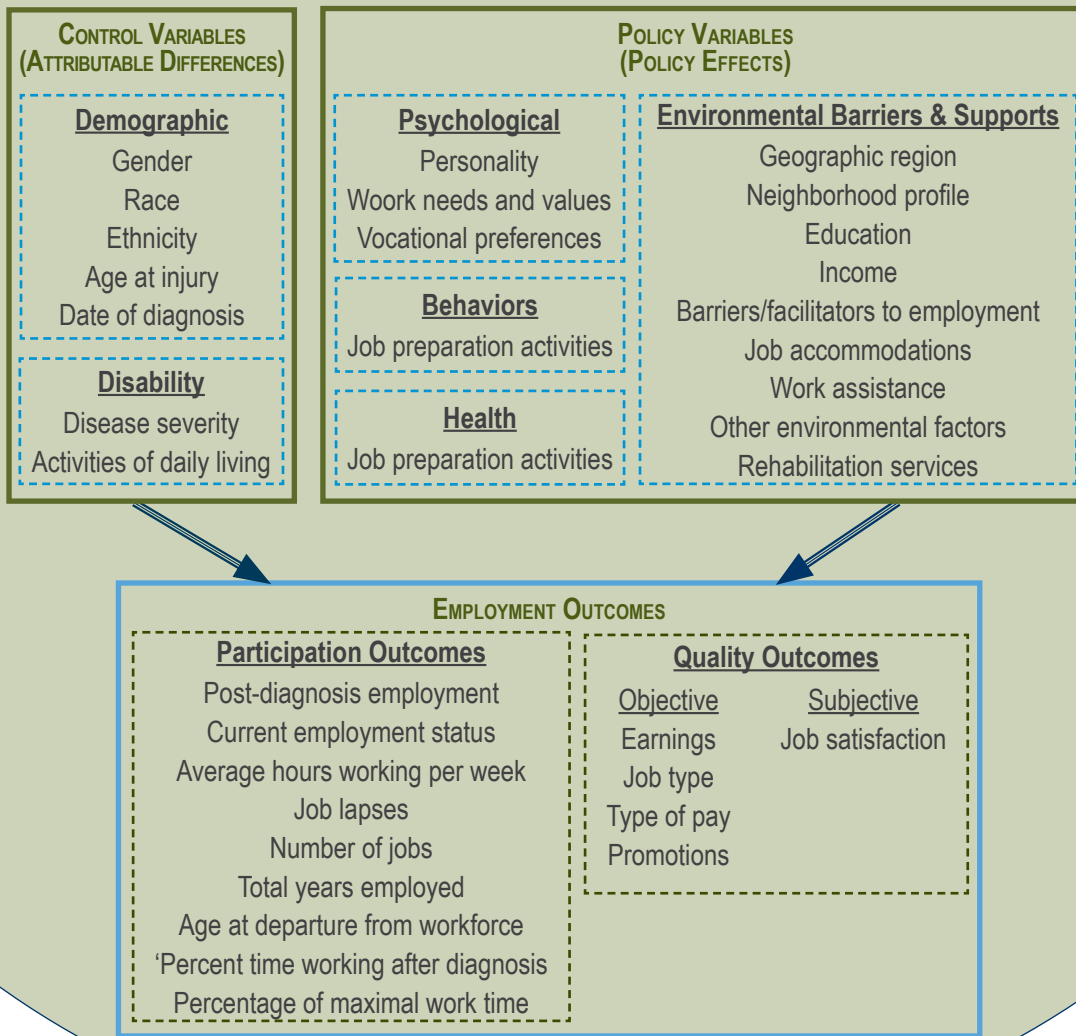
CONTROL VARIABLES
(ATTRIBUTABLE DIFFERENCES)

Demographic
Gender
Race
Ethnicity
Age at injury
Date of diagnosis

Disability
Disease severity
Activities of daily living

POLICY VARIABLES
(POLICY EFFECTS)

Psychological
Personality
Woork needs and values
Vocational preferences

Behaviors
Job preparation activities

Health
Job preparation activities

Environmental Barriers & Supports
Geographic region
Neighborhood profile
Education
Income
Barriers/facilitators to employment
Job accommodations
Work assistance
Other environmental factors
Rehabilitation services

EMPLOYMENT OUTCOMES

Participation Outcomes
Post-diagnosis employment
Current employment status
Average hours working per week
Job lapses
Number of jobs
Total years employed
Age at departure from workforce
‘Percent time working after diagnosis
Percentage of maximal work time

Quality Outcomes
Objective
Earnings
Job type
Type of pay
Promotions

Subjective
Job satisfaction